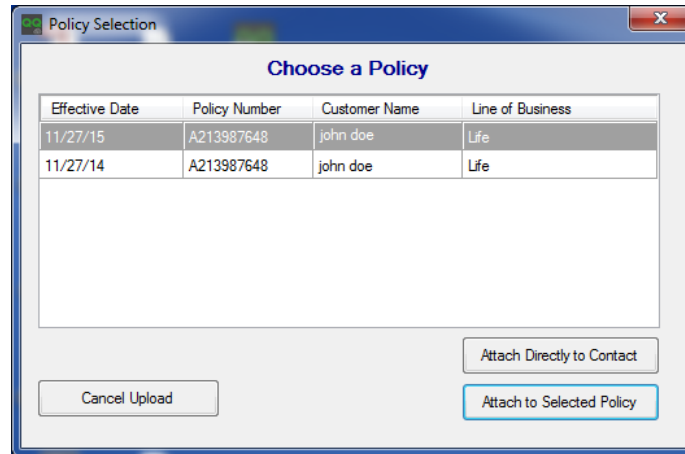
Policy Selection

Choose a Policy

| Effective Date | Policy Number | Customer Name | Line of Business |
|---|---|---|---|
| 11/27/15 | A213987648 | john doe | Life |
| 11/27/14 | A213987648 | john doe | Life |

Attach Directly to Contact

Cancel Upload

Attach to Selected Policy